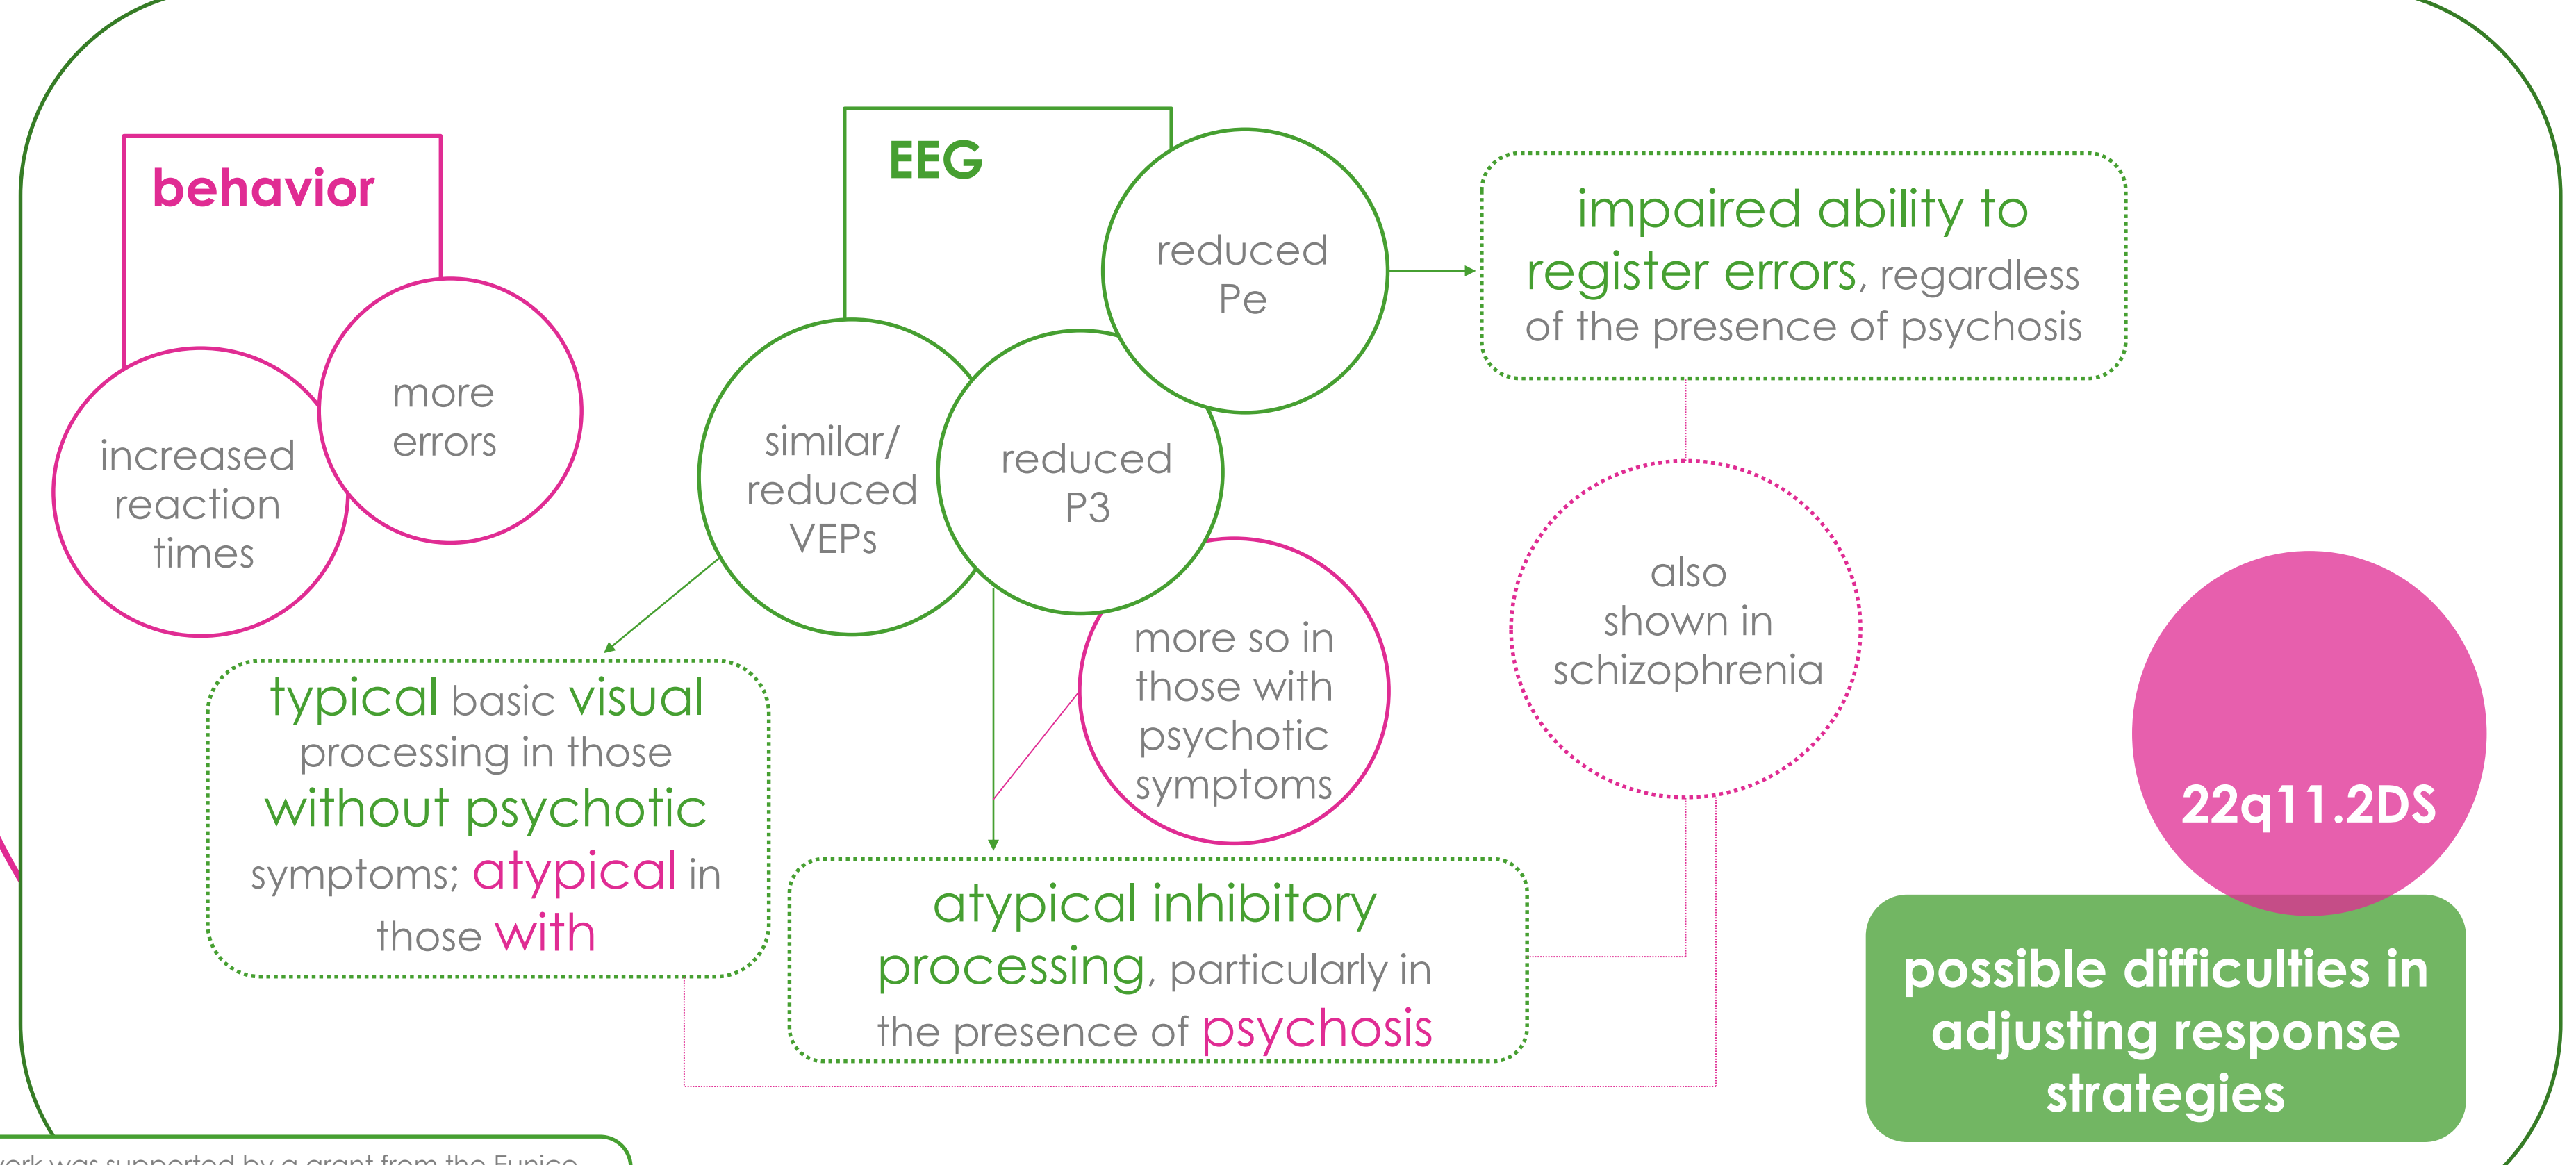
behavior

increased reaction times

more errors

EEG

similar/ reduced VEPs

reduced P3

reduced Pe

more so in those with psychotic symptoms

impaired ability to register errors, regardless of the presence of psychosis

also shown in schizophrenia

typical basic visual processing in those without psychotic symptoms; atypical in those with

atypical inhibitory processing, particularly in the presence of psychosis

22q11.2DS

possible difficulties in adjusting response strategies

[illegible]ork was supported by a grant from the Eunice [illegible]